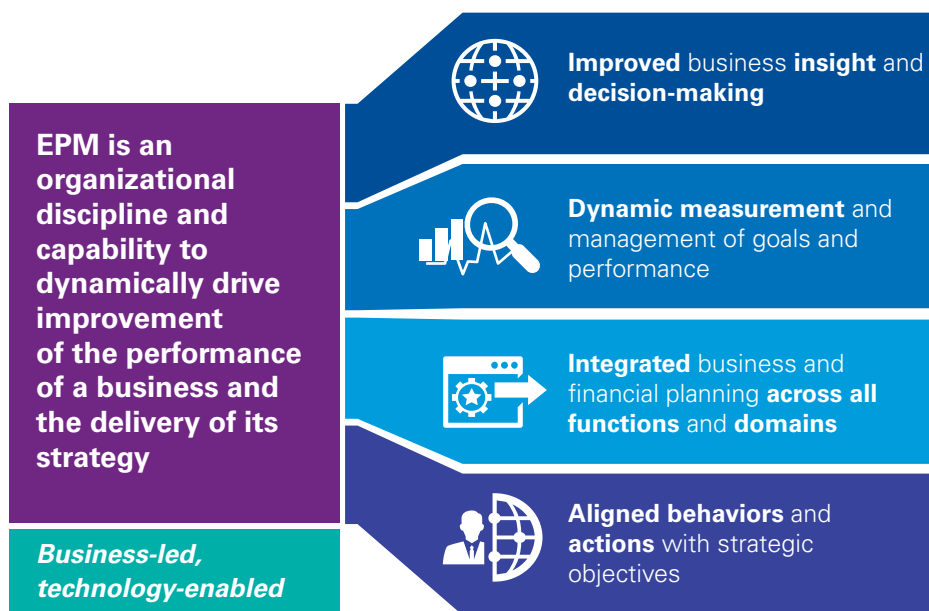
EPM is an organizational discipline and capability to dynamically drive improvement of the performance of a business and the delivery of its strategy

Business-led, technology-enabled

Improved business insight and decision-making

Dynamic measurement and management of goals and performance

Integrated business and financial planning across all functions and domains

Aligned behaviors and actions with strategic objectives